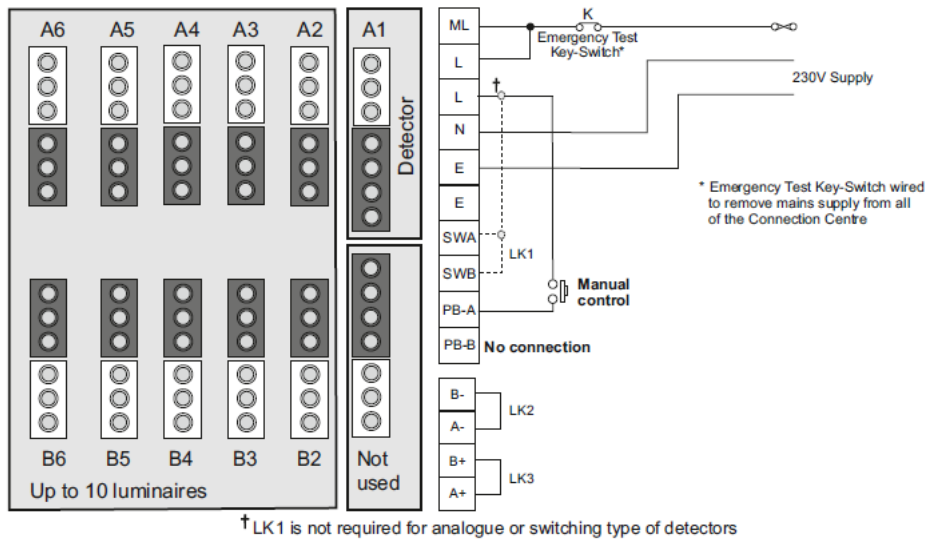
A6 A5 A4 A3 A2

A1

Detector

B6 B5 B4 B3 B2

Up to 10 luminaires

Not used

ML

L

L

N

E

E

SWA

SWB

PB-A

PB-B

K

Emergency Test Key-Switch*

†

230V Supply

* Emergency Test Key-Switch wired to remove mains supply from all of the Connection Centre

LK1

Manual control

No connection

B-

A-

LK2

B+

A+

LK3

† LK1 is not required for analogue or switching type of detectors